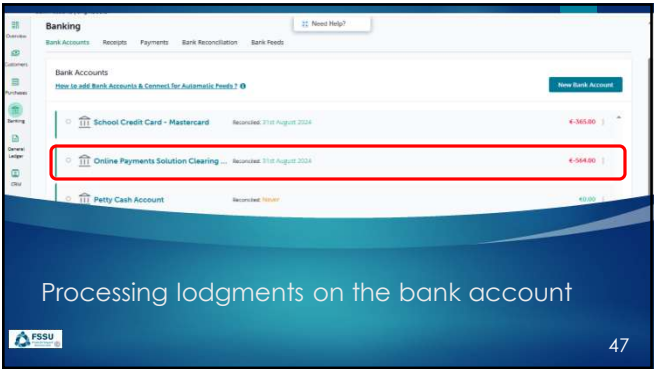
Overview
Customers
Purchases
Banking
General Ledger
Other

Banking
Need Help?
Bank Accounts Receipts Payments Bank Reconciliation Bank Feeds

Bank Accounts
How to add Bank Accounts & Connect for Automatic Feeds?
New Bank Account

School Credit Card - Mastercard Reconciled: 31st August 2024 €-365.00
Online Payments Solution Clearing ... Reconciled: 31st August 2024 €-564.00
Petty Cash Account Reconciled: Never €0.00

Processing lodgments on the bank account

FSSU

47